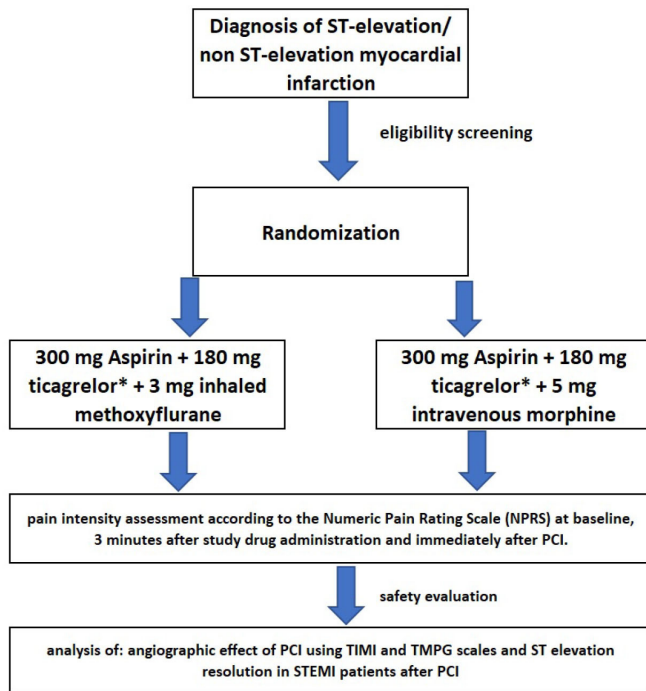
Diagnosis of ST-elevation/ non ST-elevation myocardial infarction

eligibility screening

Randomization

300 mg Aspirin + 180 mg ticagrelor* + 3 mg inhaled methoxyflurane

300 mg Aspirin + 180 mg ticagrelor* + 5 mg intravenous morphine

pain intensity assessment according to the Numeric Pain Rating Scale (NPRS) at baseline, 3 minutes after study drug administration and immediately after PCI.

safety evaluation

analysis of: angiographic effect of PCI using TIMI and TMPG scales and ST elevation resolution in STEMI patients after PCI